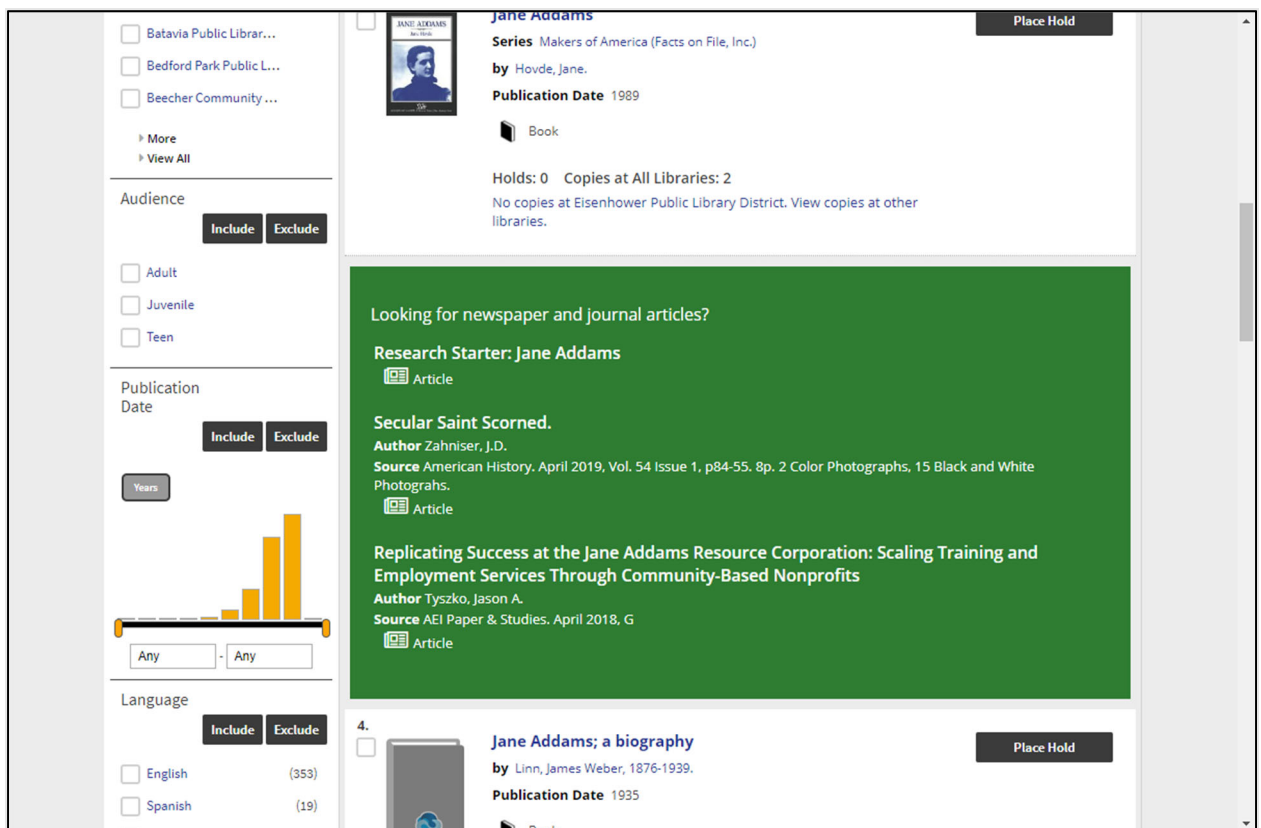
Batavia Public Librar...

Bedford Park Public L...

Beecher Community ...

More

View All

Audience

Include Exclude

Adult

Juvenile

Teen

Publication Date

Include Exclude

Years

Any - Any

Language

Include Exclude

English (353)

Spanish (19)

JANE ADDAMS

Jane Addams

Place Hold

Series Makers of America (Facts on File, Inc.)

by Hovde, Jane.

Publication Date 1989

Book

Holds: 0 Copies at All Libraries: 2

No copies at Eisenhower Public Library District. View copies at other libraries.

Looking for newspaper and journal articles?

Research Starter: Jane Addams

Article

Secular Saint Scorned.

Author Zahniser, J.D.

Source American History. April 2019, Vol. 54 Issue 1, p84-55. 8p. 2 Color Photographs, 15 Black and White Photograhs.

Article

Replicating Success at the Jane Addams Resource Corporation: Scaling Training and Employment Services Through Community-Based Nonprofits

Author Tyszko, Jason A.

Source AEI Paper & Studies. April 2018, G

Article

4.

Jane Addams; a biography

Place Hold

by Linn, James Weber, 1876-1939.

Publication Date 1935

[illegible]